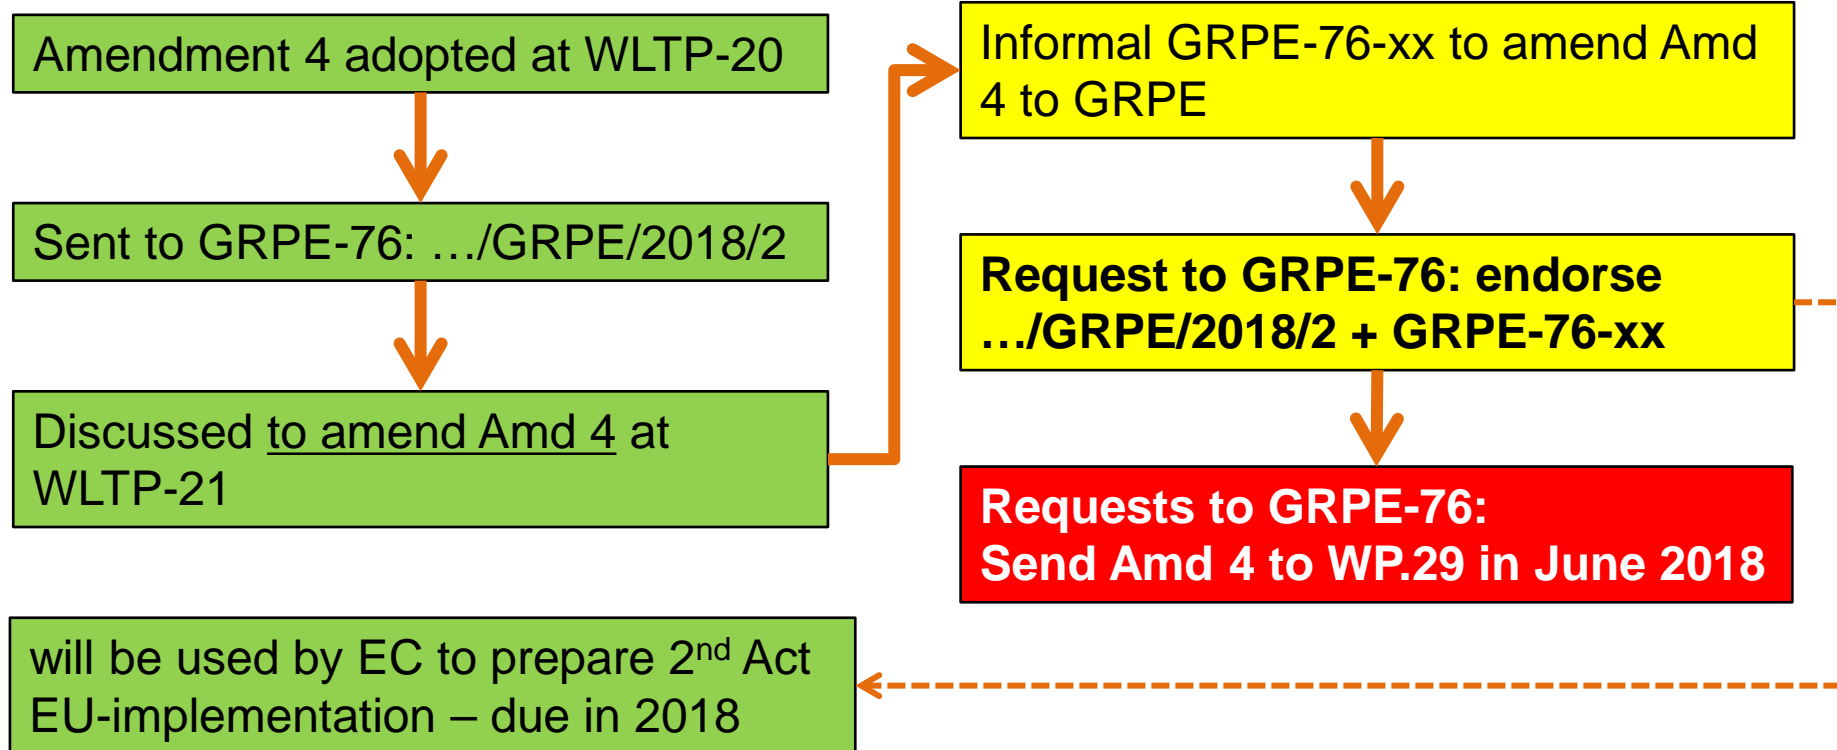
Amendment 4 adopted at WLTP-20

Sent to GRPE-76: …/GRPE/2018/2

Discussed to amend Amd 4 at WLTP-21

Informal GRPE-76-xx to amend Amd 4 to GRPE

Request to GRPE-76: endorse …/GRPE/2018/2 + GRPE-76-xx

Requests to GRPE-76:
Send Amd 4 to WP.29 in June 2018

will be used by EC to prepare 2$^{nd}$ Act EU-implementation – due in 2018